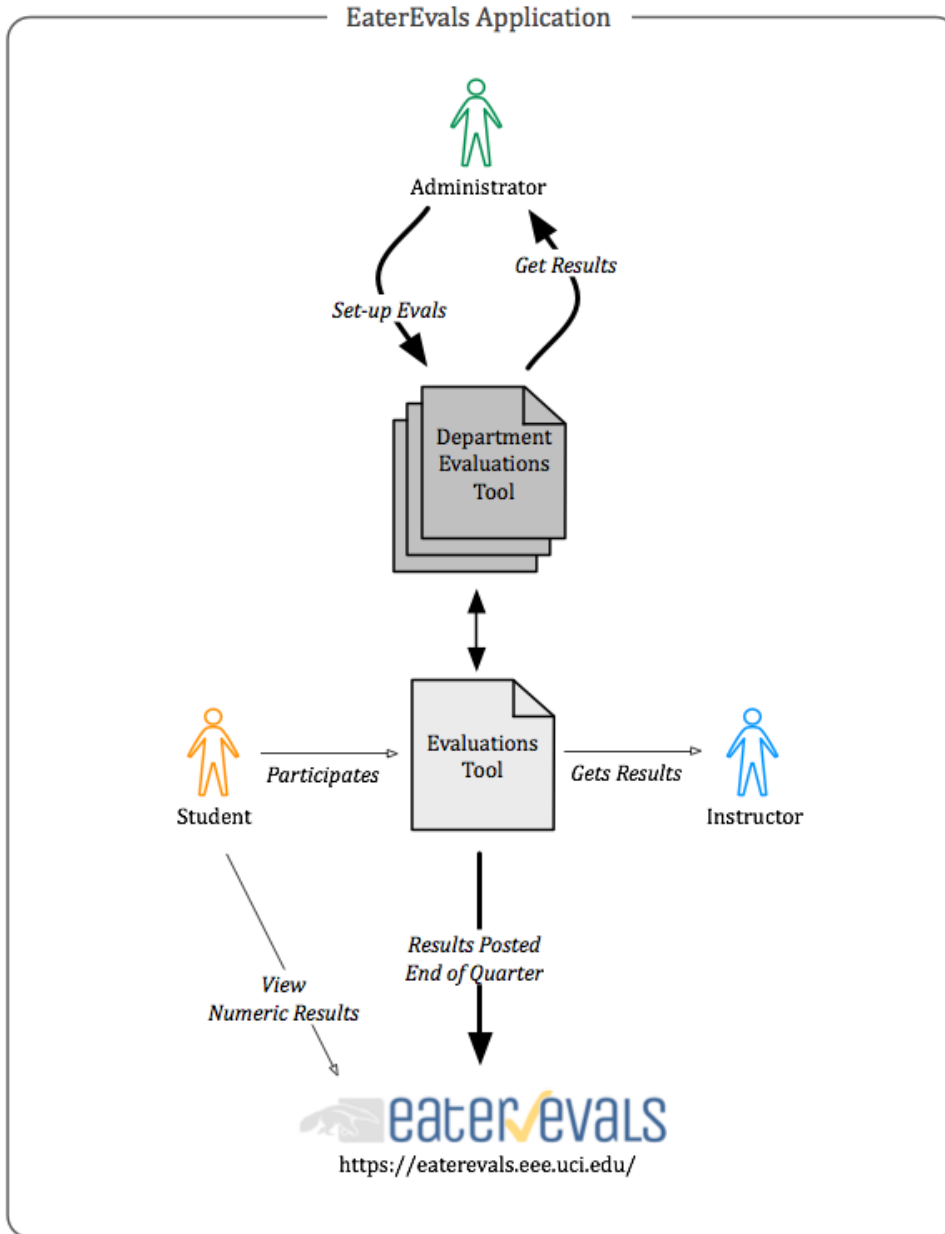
EaterEvals Application

Administrator

Set-up Evals

Get Results

Department Evaluations Tool

Student

Participates

Evaluations Tool

Gets Results

Instructor

View Numeric Results

Results Posted End of Quarter

eaterevals

https://eaterevals.eee.uci.edu/